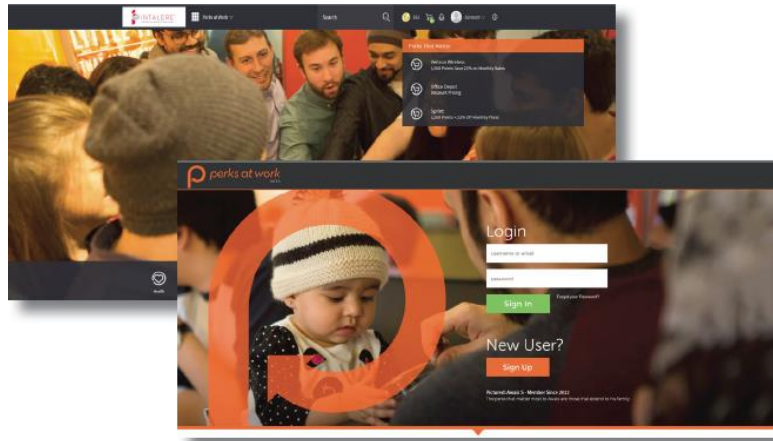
INTALERE

Perks at Work

Search

Perks Store Nearby

Verizon Wireless
1,500 Perks Save 22% on Monthly Rates

Office Depot
Discount Pricing

Sprint
1,500 Perks + 22% Off Monthly Plans

perks at work

Login

username or email

password

Sign In

Forgot your Password?

New User?

Sign Up

Pictured: Awais S. - Member Since 2012
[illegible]